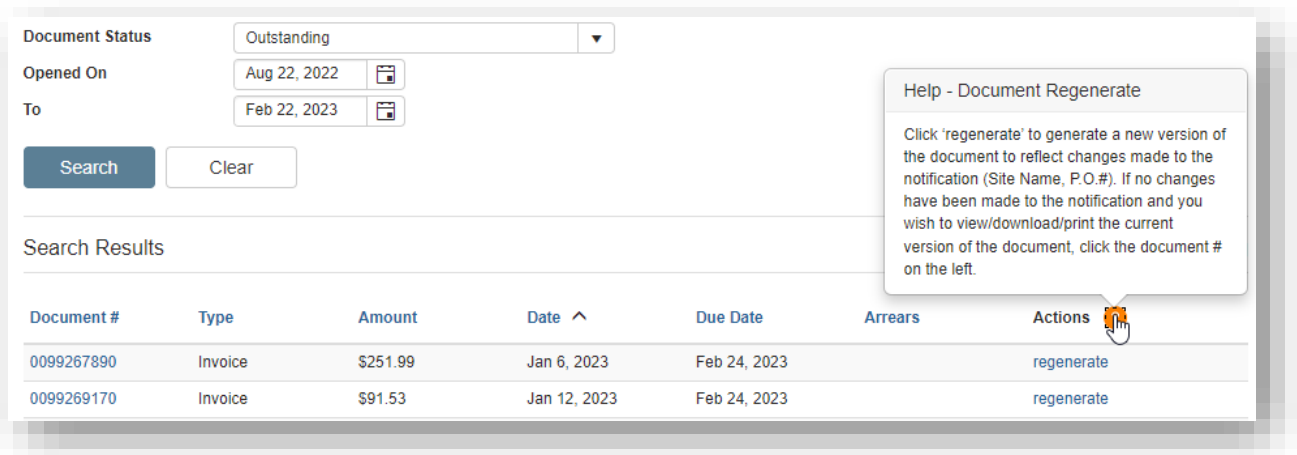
Document Status
Outstanding
Opened On
Aug 22, 2022
To
Feb 22, 2023

Search
Clear

Help - Document Regenerate

Click 'regenerate' to generate a new version of the document to reflect changes made to the notification (Site Name, P.O.#). If no changes have been made to the notification and you wish to view/download/print the current version of the document, click the document # on the left.

Search Results

| Document # | Type | Amount | Date | Due Date | Arrears | Actions |
|---|---|---|---|---|---|---|
| 0099267890 | Invoice | $251.99 | Jan 6, 2023 | Feb 24, 2023 | | regenerate |
| 0099269170 | Invoice | $91.53 | Jan 12, 2023 | Feb 24, 2023 | | regenerate |